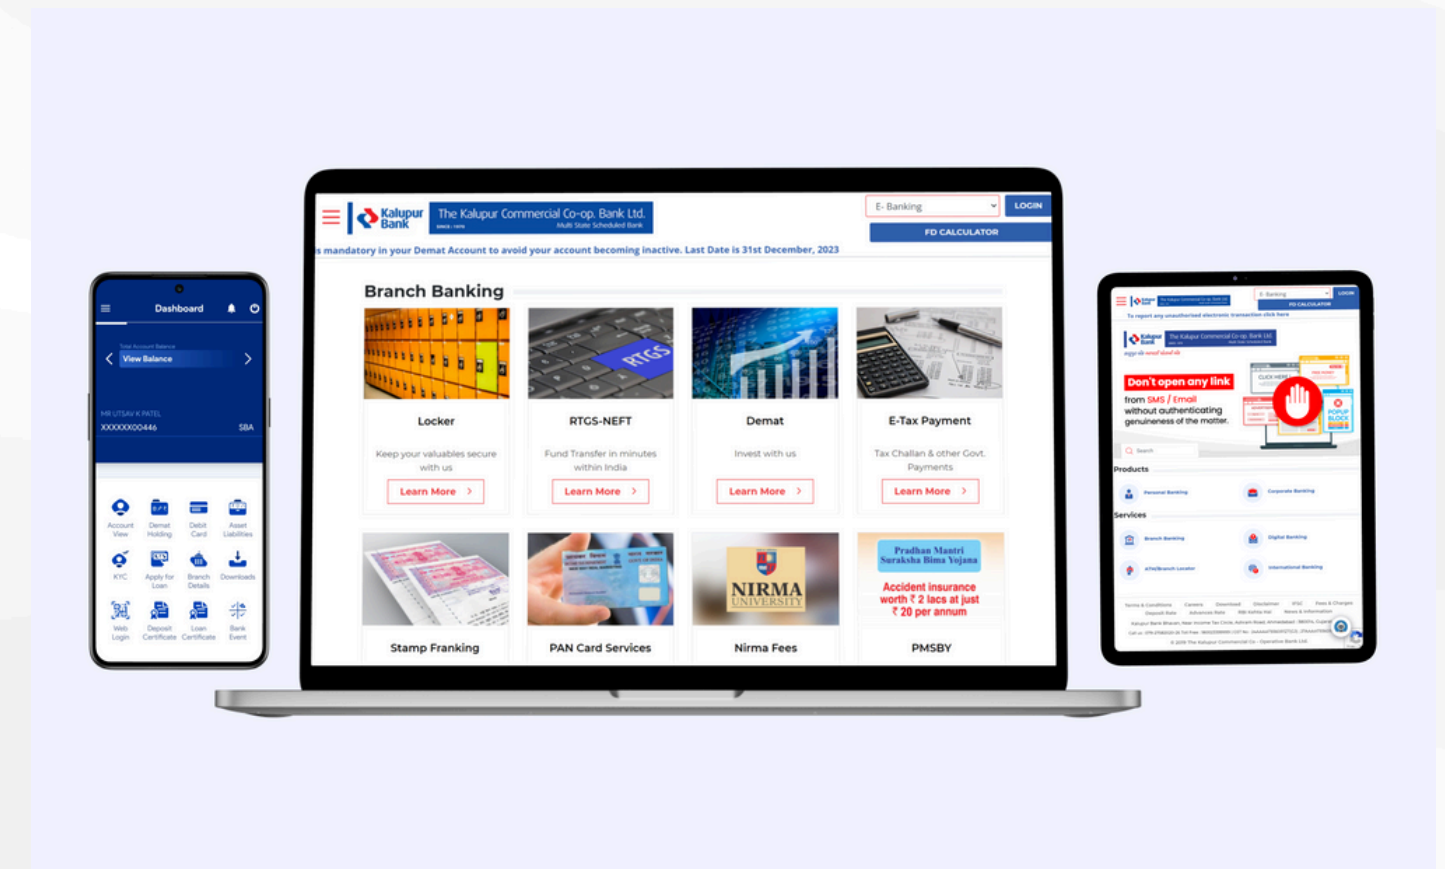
Dashboard

Total Account Balance
View Balance

MR UTSAV K PATEL
XXXXXX00446 SBA

Account View
Demat Holding
Debit Card
Asset Liabilities
KYC
Apply for Loan
Branch Details
Downloads
Web Login
Deposit Certificate
Loan Certificate
Bank Event

Kalupur Bank
The Kalupur Commercial Co-op. Bank Ltd.
Multi State Scheduled Bank

E- Banking
LOGIN
FD CALCULATOR

s mandatory in your Demat Account to avoid your account becoming inactive. Last Date is 31st December, 2023

Branch Banking

RTGS

Locker
Keep your valuables secure with us
Learn More

RTGS-NEFT
Fund Transfer in minutes within India
Learn More

Demat
Invest with us
Learn More

E-Tax Payment
Tax Challan & other Govt. Payments
Learn More

NIRMA UNIVERSITY

Pradhan Mantri Suraksha Bima Yojana
Accident insurance worth ₹ 2 lacs at just ₹ 20 per annum

Stamp Franking
PAN Card Services
Nirma Fees
PMSBY

E- Banking
LOGIN
FD CALCULATOR
To report any unauthorised electronic transaction click here
The Kalupur Commercial Co-op. Bank Ltd.
Don't open any link
from SMS / Email
without authenticating genuineness of the matter.
CLICK HERE
POPUP BLOCK
Search
Products
Personal Banking
Corporate Banking
Services
Branch Banking
Digital Banking
ATM/Branch Locator
International Banking
Terms & Conditions
Careers
Download
Disclaimer
IFSC
Fees & Charges
Deposit Rate
Advances Rate
© 2006 The Kalupur Commercial Co - Operative Bank Ltd.